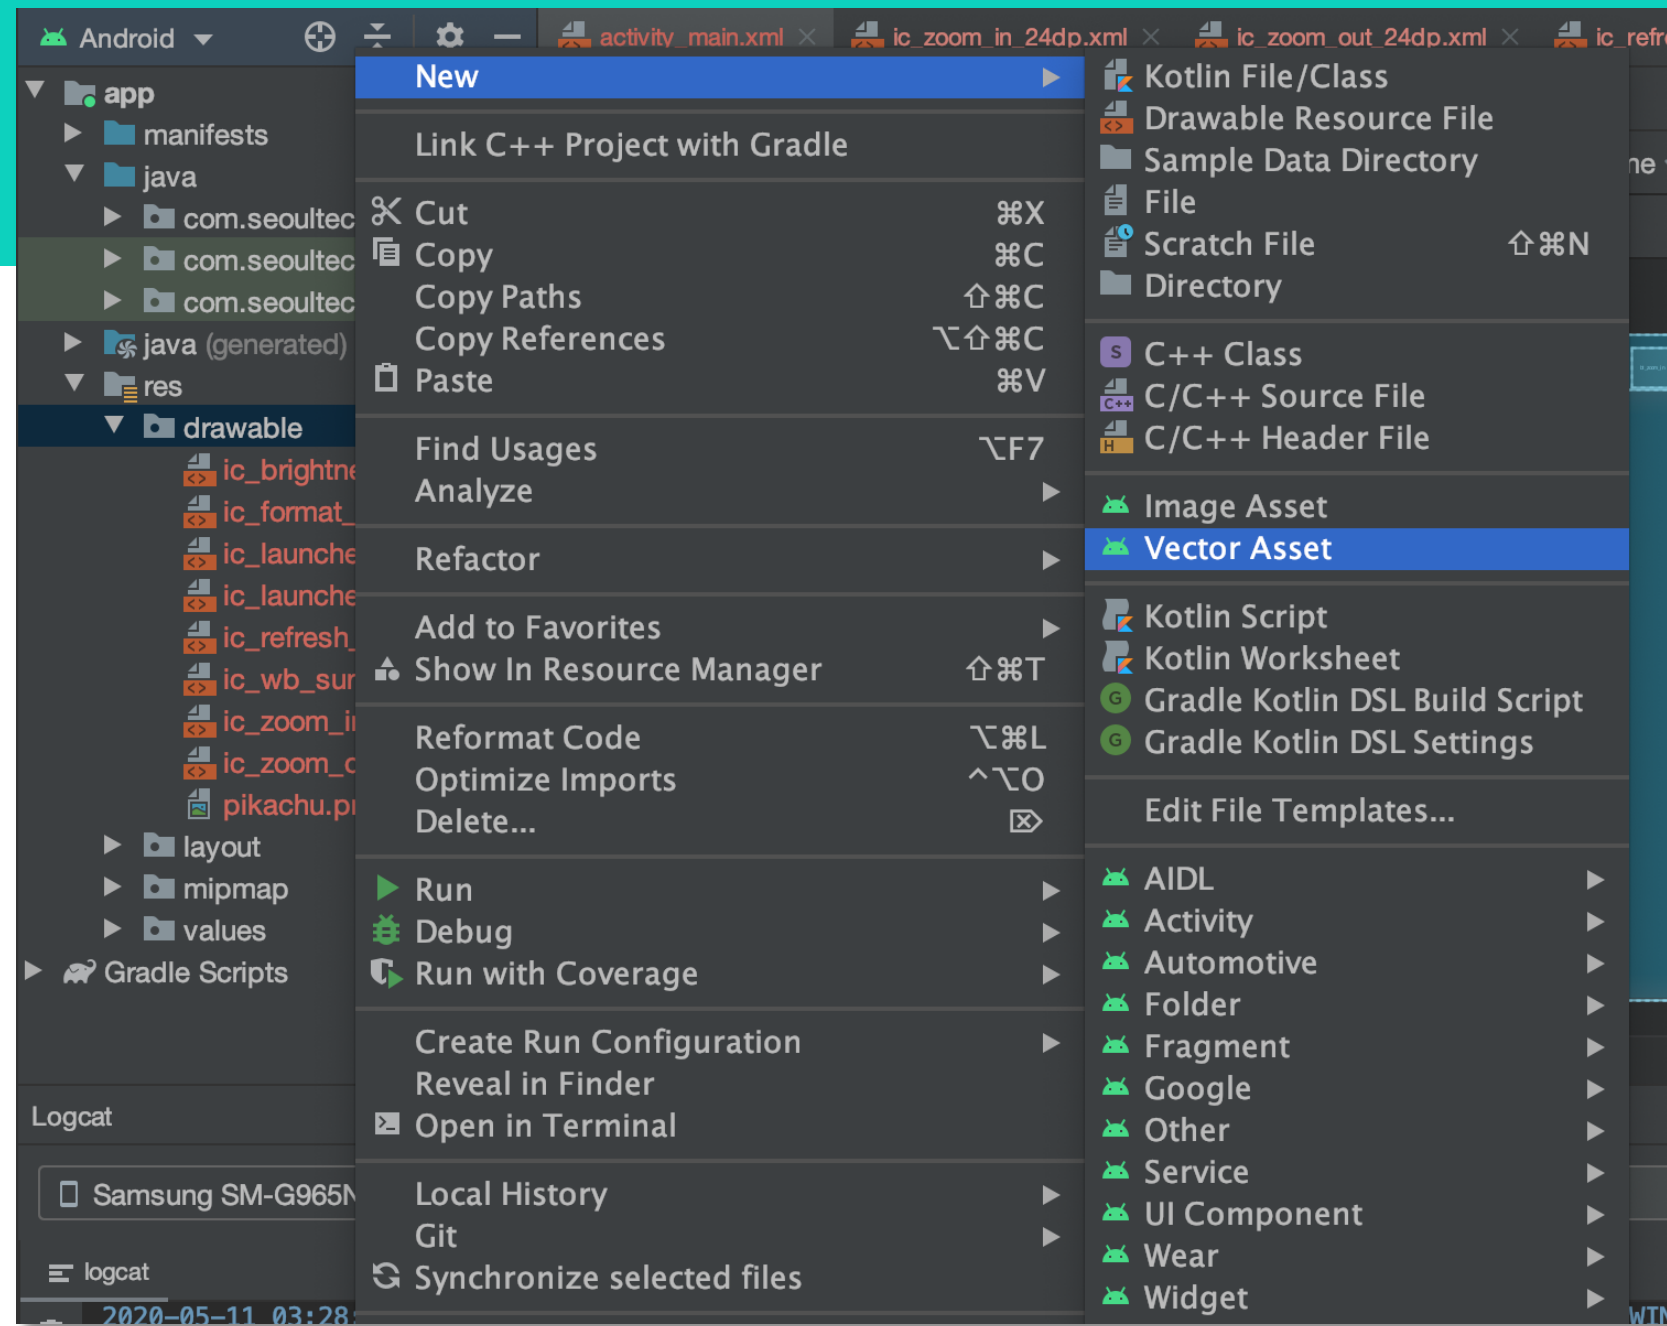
Android
activity_main.xml
ic_zoom_in_24dp.xml
ic_zoom_out_24dp.xml
ic_refr

app
manifests
java
com.seoultec
com.seoultec
com.seoultec
java (generated)
res
drawable
ic_brightne
ic_format_
ic_launche
ic_launche
ic_refresh_
ic_wb_sur
ic_zoom_i
ic_zoom_c
pikachu.pi
layout
mipmap
values
Gradle Scripts

Logcat
Samsung SM-G965N
logcat
2020-05-11 03:28

New
Link C++ Project with Gradle
Cut ⌘X
Copy ⌘C
Copy Paths ⇧⌘C
Copy References ⌥⇧⌘C
Paste ⌘V
Find Usages ⌥F7
Analyze
Refactor
Add to Favorites
Show In Resource Manager ⇧⌘T
Reformat Code ⌥⌘L
Optimize Imports ^⌥O
Delete... ⌦
Run
Debug
Run with Coverage
Create Run Configuration
Reveal in Finder
Open in Terminal
Local History
Git
Synchronize selected files

Kotlin File/Class
Drawable Resource File
Sample Data Directory
File
Scratch File ⇧⌘N
Directory
C++ Class
C/C++ Source File
C/C++ Header File
Image Asset
Vector Asset
Kotlin Script
Kotlin Worksheet
Gradle Kotlin DSL Build Script
Gradle Kotlin DSL Settings
Edit File Templates...
AIDL
Activity
Automotive
Folder
Fragment
Google
Other
Service
UI Component
Wear
Widget